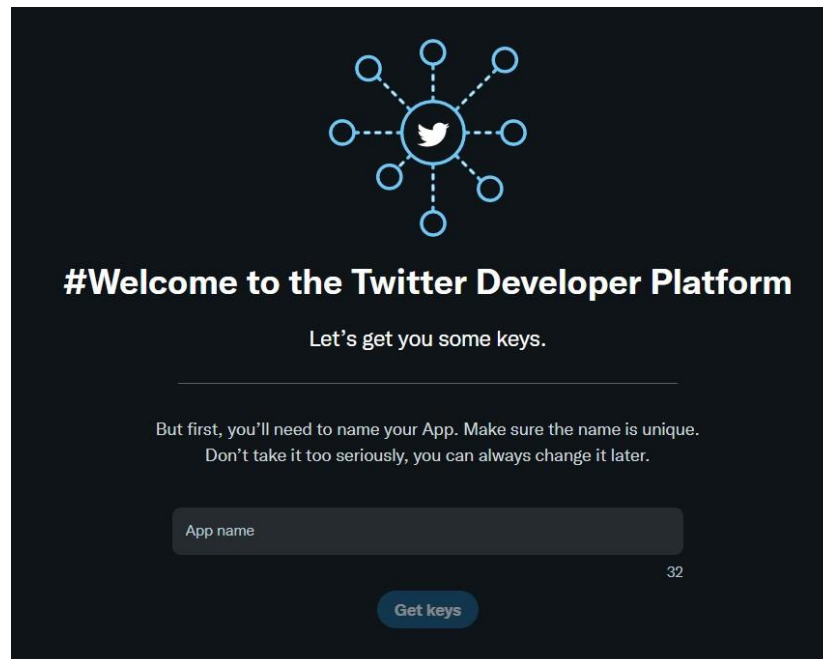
#Welcome to the Twitter Developer Platform

Let's get you some keys.

But first, you'll need to name your App. Make sure the name is unique. Don't take it too seriously, you can always change it later.

App name

32

Get keys